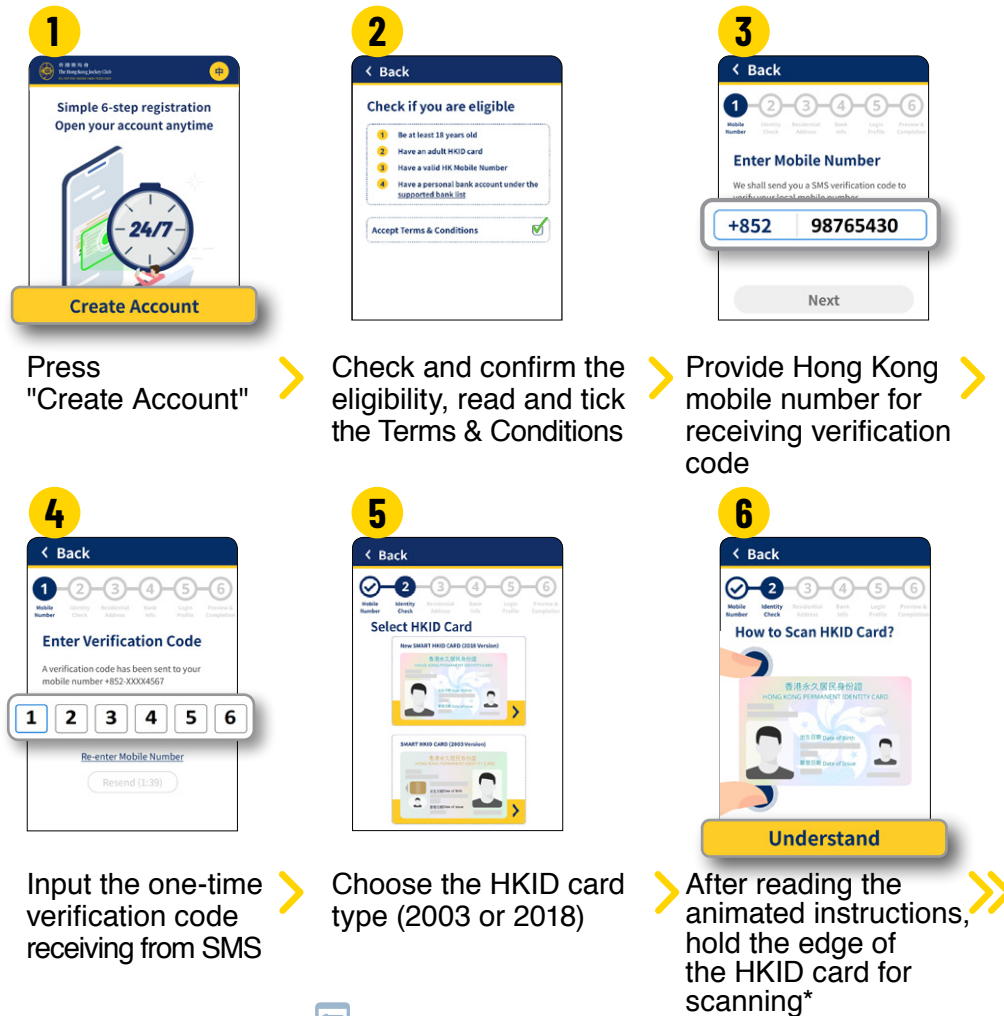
1

香港賽馬會 The Hong Kong Jockey Club

中

Simple 6-step registration
Open your account anytime

24/7

Create Account

Press "Create Account"

2

Back

Check if you are eligible

1 Be at least 18 years old
2 Have an adult HKID card
3 Have a valid HK Mobile Number
4 Have a personal bank account under the supported bank list

Accept Terms & Conditions

Check and confirm the eligibility, read and tick the Terms & Conditions

3

Back

1 2 3 4 5 6
Mobile Number, Identity Check, Residential Address, Bank Info, Login Profile, Preview & Completion

Enter Mobile Number

We shall send you a SMS verification code to verify your local mobile number

+852 98765430

Next

Provide Hong Kong mobile number for receiving verification code

4

Back

1 2 3 4 5 6
Mobile Number, Identity Check, Residential Address, Bank Info, Login Profile, Preview & Completion

Enter Verification Code

A verification code has been sent to your mobile number +852-XXXX4567

1 2 3 4 5 6

Re-enter Mobile Number

Resend (1:39)

Input the one-time verification code receiving from SMS

5

Back

2 3 4 5 6
Mobile Number, Identity Check, Residential Address, Bank Info, Login Profile, Preview & Completion

Select HKID Card

New SMART HKID CARD (2018 Version)

SMART HKID CARD (2003 Version)

Choose the HKID card type (2003 or 2018)

6

Back

2 3 4 5 6
Mobile Number, Identity Check, Residential Address, Bank Info, Login Profile, Preview & Completion

How to Scan HKID Card?

香港永久居民身份證
HONG KONG PERMANENT IDENTITY CARD

出生日期 Date of Birth
簽發日期 Date of Issue

Understand

After reading the animated instructions, hold the edge of the HKID card for scanning*